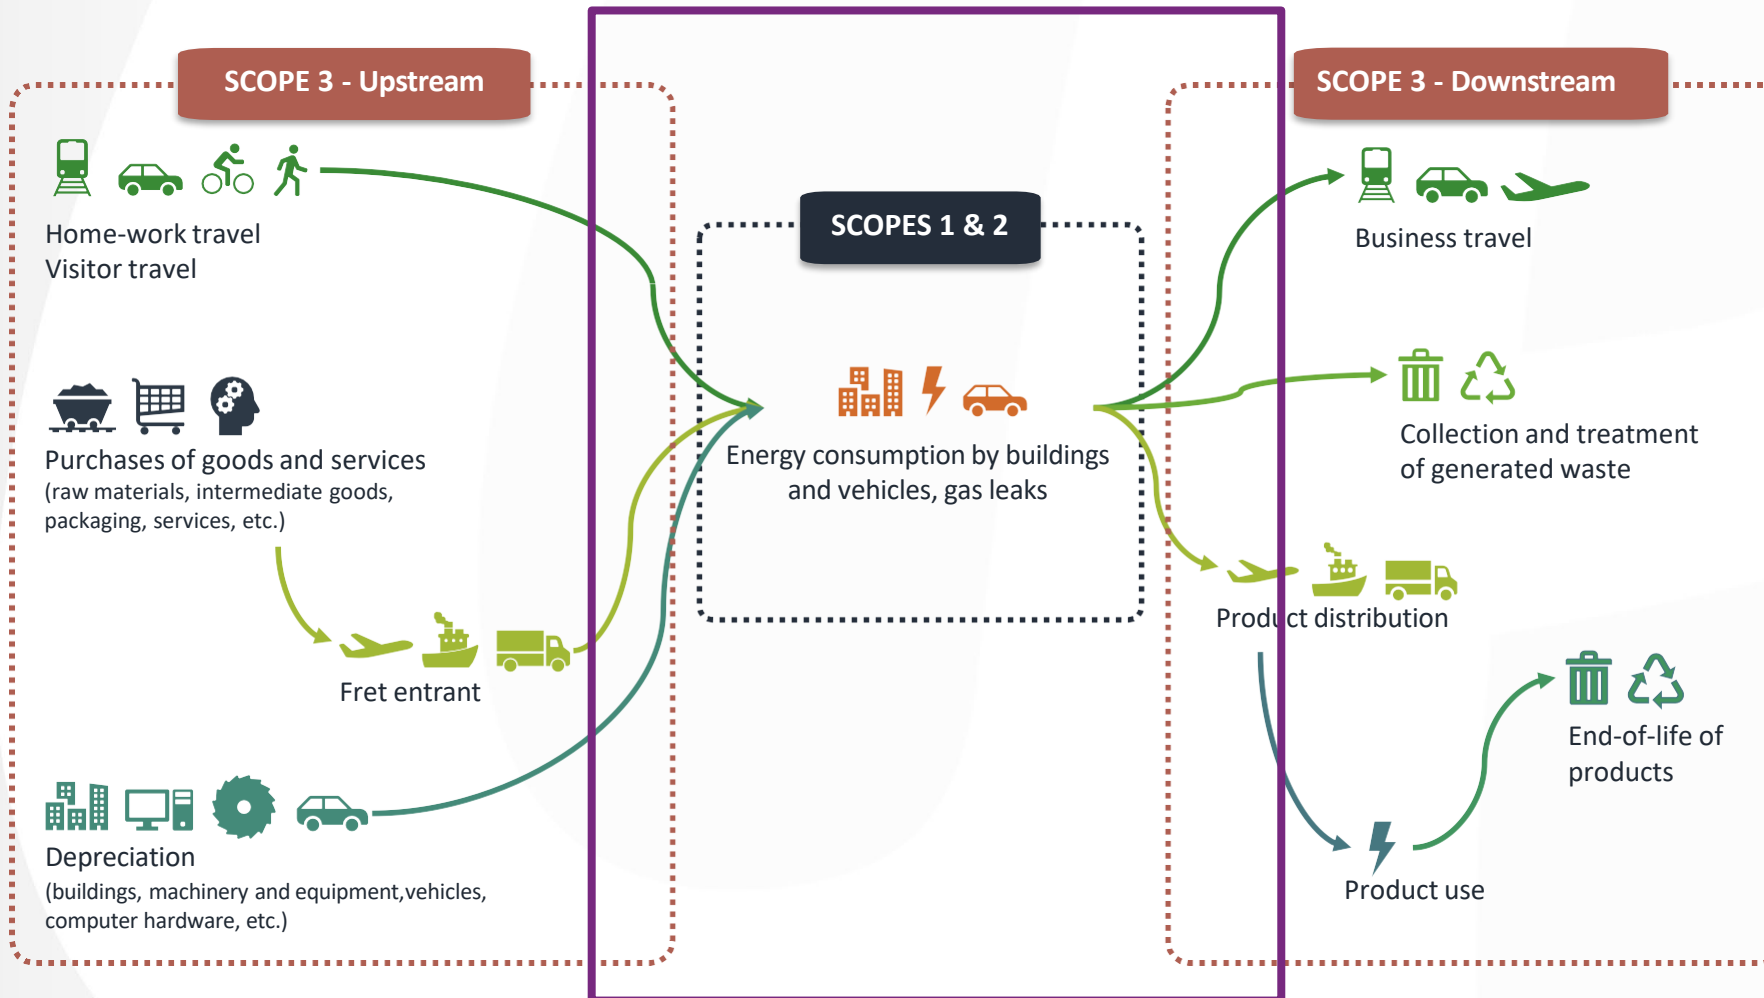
SCOPE 3 - Upstream

Home-work travel
Visitor travel

Purchases of goods and services
(raw materials, intermediate goods, packaging, services, etc.)

Fret entrant

Depreciation
(buildings, machinery and equipment,vehicles, computer hardware, etc.)

SCOPES 1 & 2

Energy consumption by buildings and vehicles, gas leaks

SCOPE 3 - Downstream

Business travel

Collection and treatment of generated waste

Product distribution

End-of-life of products

Product use